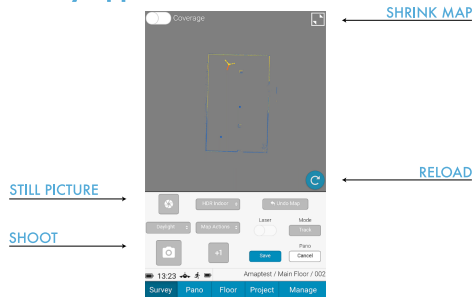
Coverage

SHRINK MAP

RELOAD

STILL PICTURE

SHOOT

HDR Indoors

Undo Map

Daylight

Map Actions

Laser

Mode

Track

+1

Pano

Save

Cancel

13:23

Amaptest / Main Floor / 002

Survey

Pano

Floor

Project

Manage